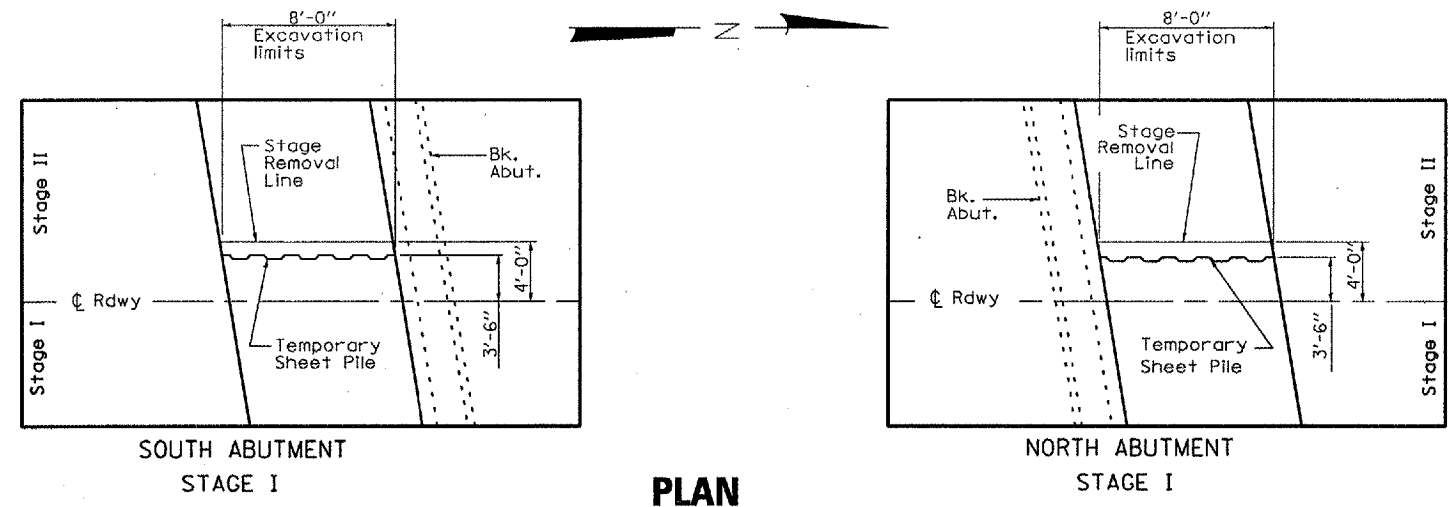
8'-0"
Excavation limits

N

8'-0"
Excavation limits

Stage II
Stage Removal Line
Bk. Abut.
4'-0"
℄ Rdwy
Stage I
Temporary Sheet Pile
3'-6"

SOUTH ABUTMENT
STAGE I

Stage Removal Line
Bk. Abut.
Stage II
4'-0"
℄ Rdwy
Temporary Sheet Pile
3'-6"
Stage I

NORTH ABUTMENT
STAGE I

PLAN